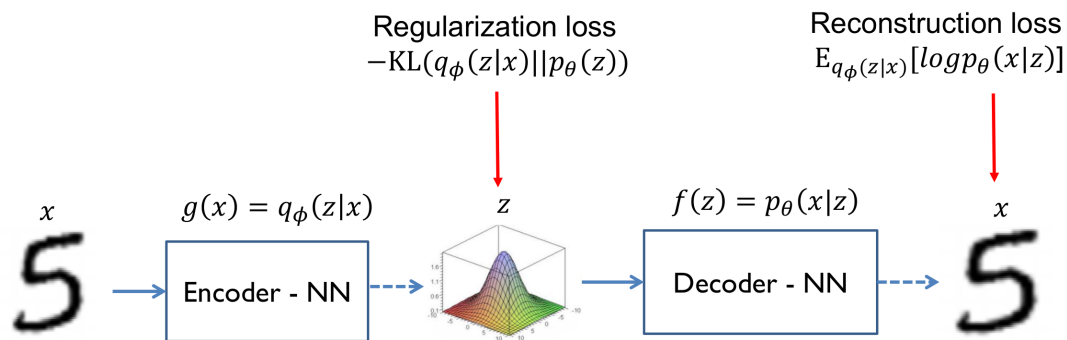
Regularization loss
$-\mathrm{KL}(q_\phi(z|x)||p_\theta(z))$

Reconstruction loss
$\mathrm{E}_{q_\phi(z|x)}[logp_\theta(x|z)]$

$x$

$g(x) = q_\phi(z|x)$

Encoder - NN

$z$

$f(z) = p_\theta(x|z)$

Decoder - NN

$x$